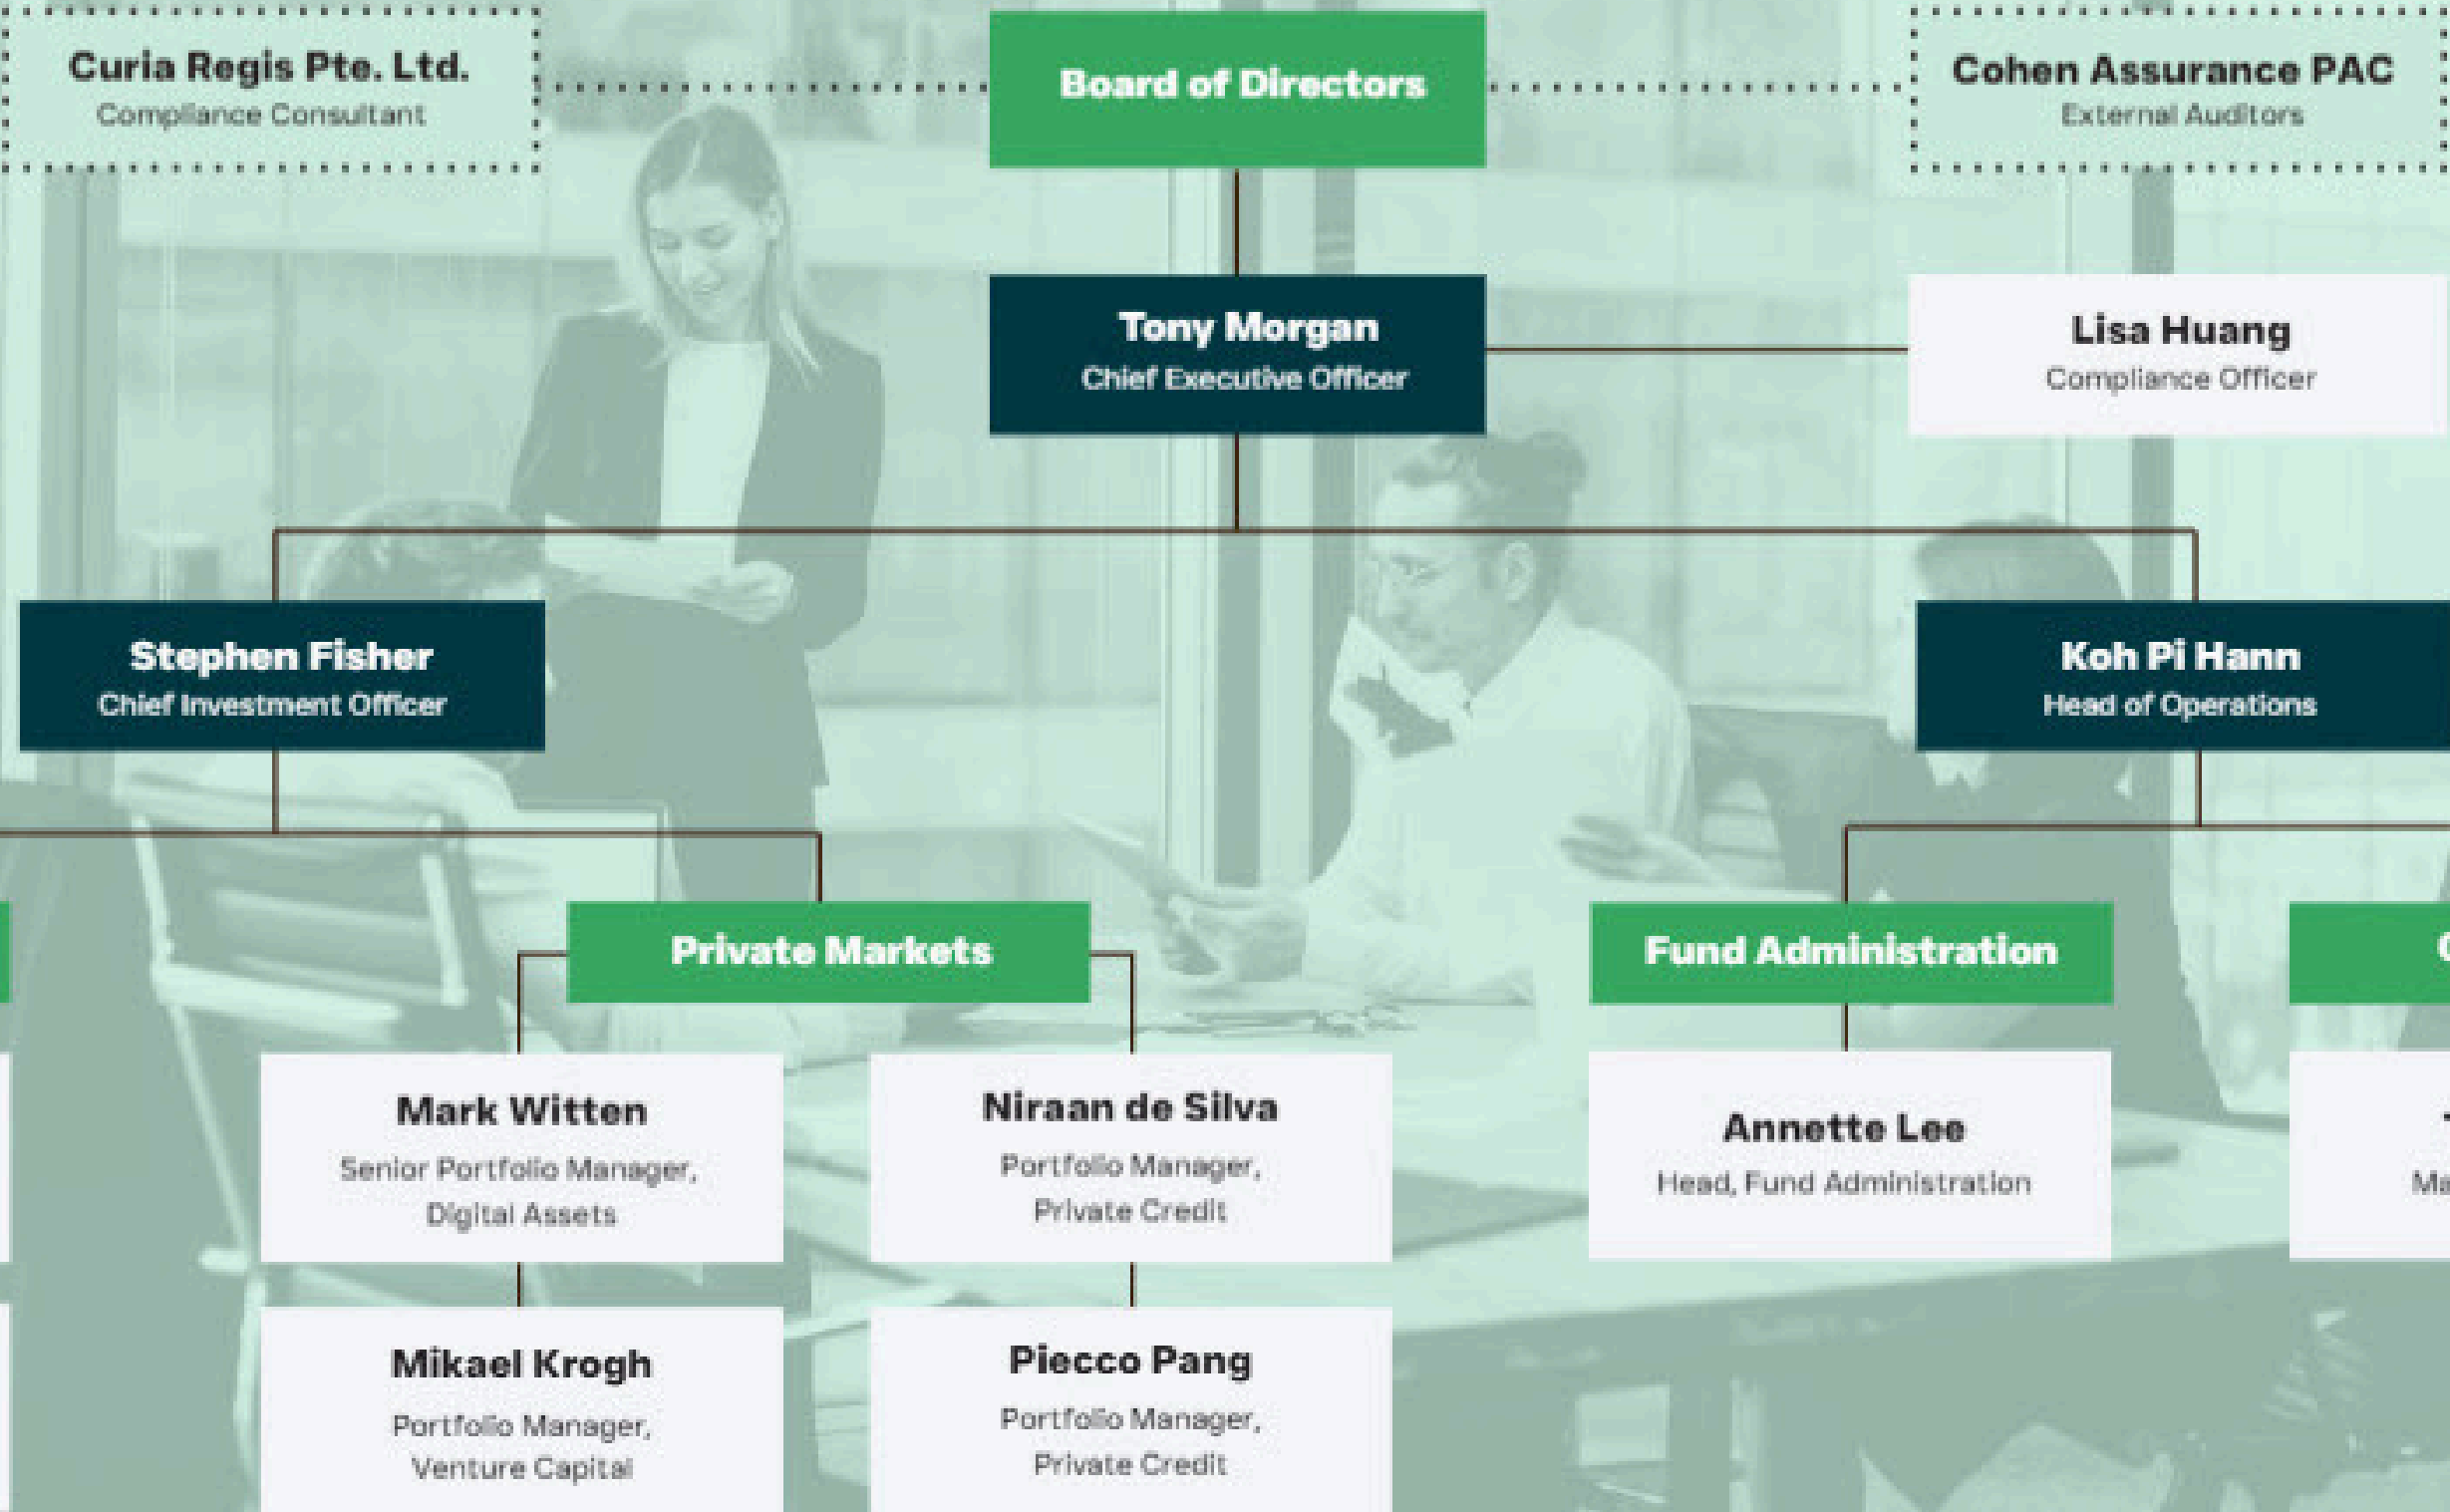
Curia Regis Pte. Ltd.
Compliance Consultant

Board of Directors

Cohen Assurance PAC
External Auditors

Tony Morgan
Chief Executive Officer

Lisa Huang
Compliance Officer

Stephen Fisher
Chief Investment Officer

Koh Pi Hann
Head of Operations

Private Markets

Fund Administration

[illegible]

Mark Witten
Senior Portfolio Manager, Digital Assets

Niraan de Silva
Portfolio Manager, Private Credit

Annette Lee
Head, Fund Administration

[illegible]
Ma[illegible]

Mikael Krogh
Portfolio Manager, Venture Capital

Piecco Pang
Portfolio Manager, Private Credit